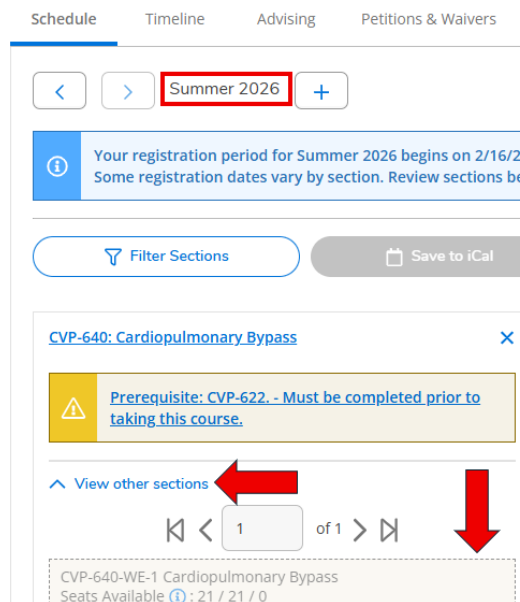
Schedule Timeline Advising Petitions & Waivers

Summer 2026

Your registration period for Summer 2026 begins on 2/16/2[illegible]
Some registration dates vary by section. Review sections be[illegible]

Filter Sections

Save to iCal

CVP-640: Cardiopulmonary Bypass

Prerequisite: CVP-622. - Must be completed prior to taking this course.

View other sections

1

of 1

CVP-640-WE-1 Cardiopulmonary Bypass
Seats Available : 21 / 21 / 0